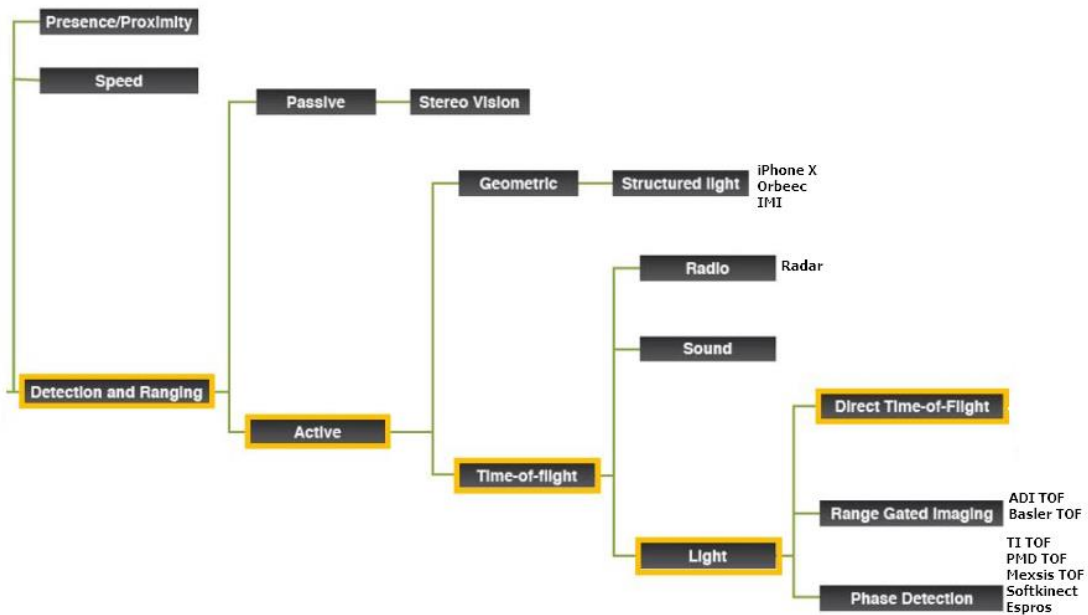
Presence/Proximity

Speed

Detection and Ranging

Passive

Stereo Vision

Active

Geometric

Structured light

iPhone X
Orbeec
IMI

Time-of-flight

Radio

Radar

Sound

Light

Direct Time-of-Flight

Range Gated Imaging

ADI TOF
Basler TOF

Phase Detection

TI TOF
PMD TOF
Mexsis TOF
Softkinect
Espros